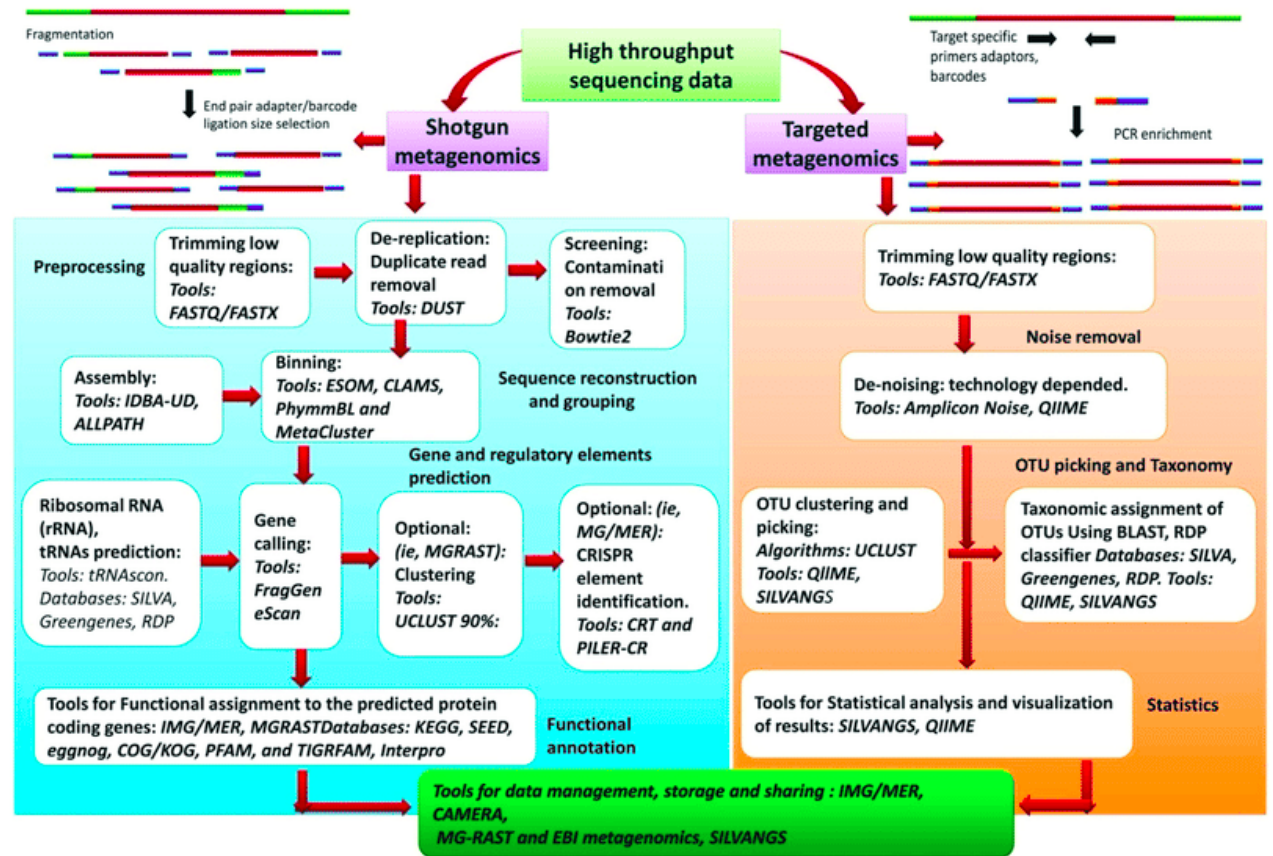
Fragmentation

End pair adapter/barcode ligation size selection

High throughput sequencing data

Target specific primers adaptors, barcodes

PCR enrichment

Shotgun metagenomics

Targeted metagenomics

Preprocessing

Trimming low quality regions: *Tools: FASTQ/FASTX*

De-replication: Duplicate read removal *Tools: DUST*

Screening: Contaminati on removal *Tools: Bowtie2*

Assembly: *Tools: IDBA-UD, ALLPATH*

Binning: *Tools: ESOM, CLAMS, PhymmBL and MetaCluster*

Sequence reconstruction and grouping

Gene and regulatory elements prediction

Ribosomal RNA (rRNA), tRNAs prediction: Tools: tRNAscon. Databases: SILVA, Greengenes, RDP

Gene calling: *Tools: FragGen eScan*

Optional: *(ie, MGRAST)*: Clustering *Tools: UCLUST 90%:*

Optional: *(ie, MG/MER)*: CRISPR element identification. *Tools: CRT and PILER-CR*

Tools for Functional assignment to the predicted protein coding genes: *IMG/MER, MGRASTDatabases: KEGG, SEED, eggnog, COG/KOG, PFAM, and TIGRFAM, Interpro*

Functional annotation

Trimming low quality regions: *Tools: FASTQ/FASTX*

Noise removal

De-noising: technology depended. *Tools: Amplicon Noise, QIIME*

OTU picking and Taxonomy

OTU clustering and picking: *Algorithms: UCLUST Tools: QIIME, SILVANGS*

Taxonomic assignment of OTUs Using BLAST, RDP classifier *Databases: SILVA, Greengenes, RDP. Tools: QIIME, SILVANGS*

Tools for Statistical analysis and visualization of results: *SILVANGS, QIIME*

Statistics

*Tools for data management, storage and sharing : IMG/MER, CAMERA, MG-RAST and EBI metagenomics, SILVANGS*